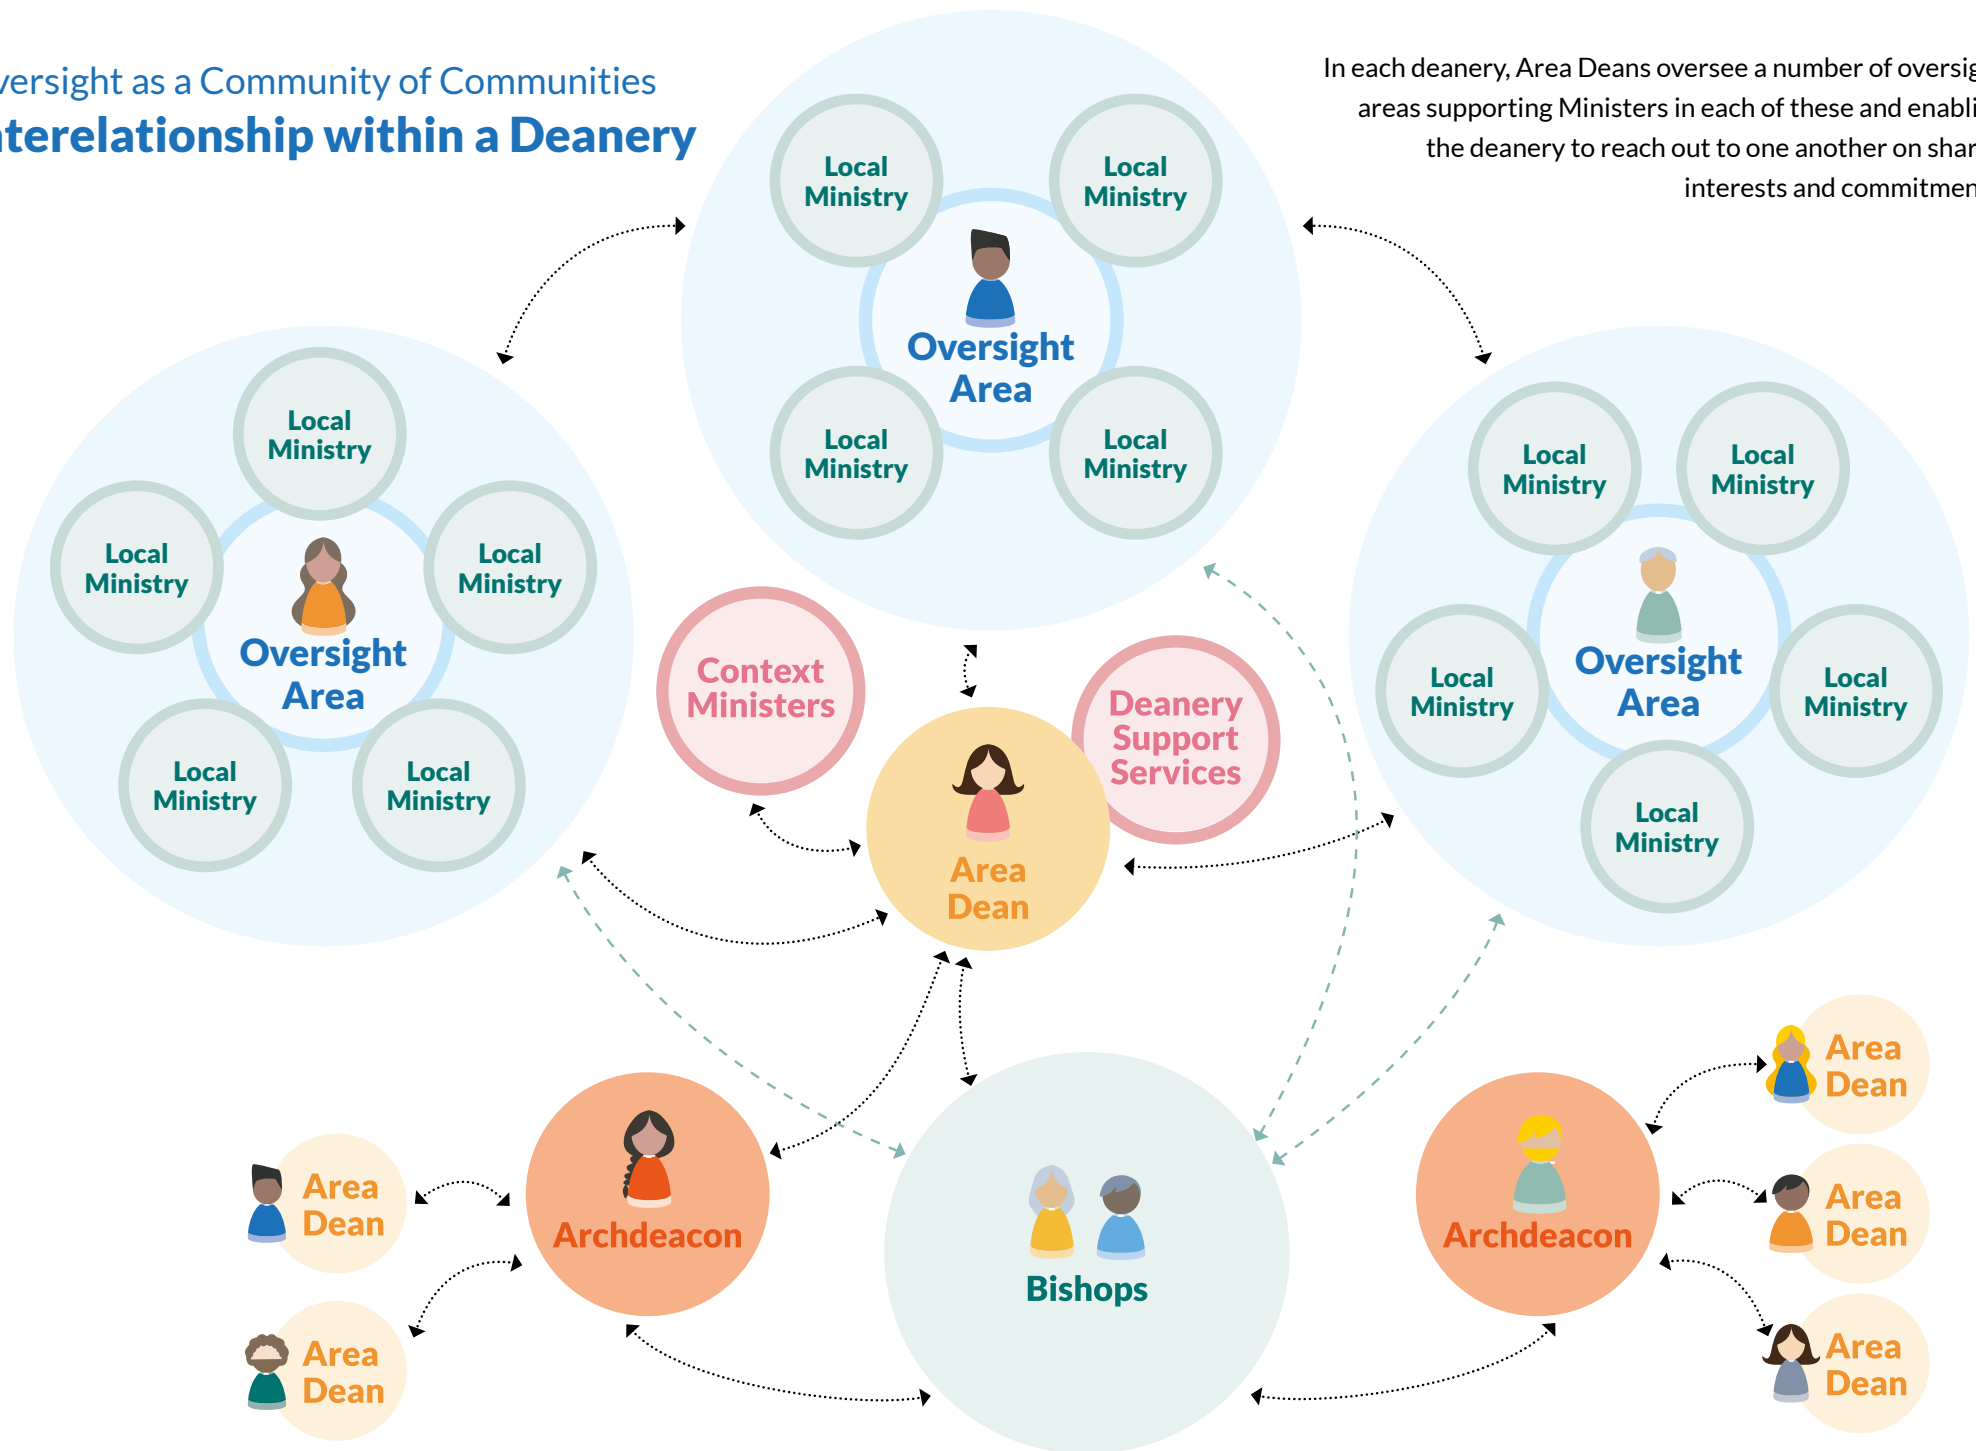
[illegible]versight as a Community of Communities
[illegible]terelationship within a Deanery

In each deanery, Area Deans oversee a number of oversig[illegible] areas supporting Ministers in each of these and enabli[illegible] the deanery to reach out to one another on shar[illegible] interests and commitmen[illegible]

Local Ministry
Local Ministry
Oversight Area
Local Ministry
Local Ministry

Local Ministry
Local Ministry
Local Ministry
Oversight Area
Local Ministry
Local Ministry

Local Ministry
Local Ministry
Local Ministry
Oversight Area
Local Ministry
Local Ministry

Context Ministers

Deanery Support Services

Area Dean

Area Dean

Area Dean

Archdeacon

Bishops

Archdeacon

Area Dean

Area Dean

Area Dean